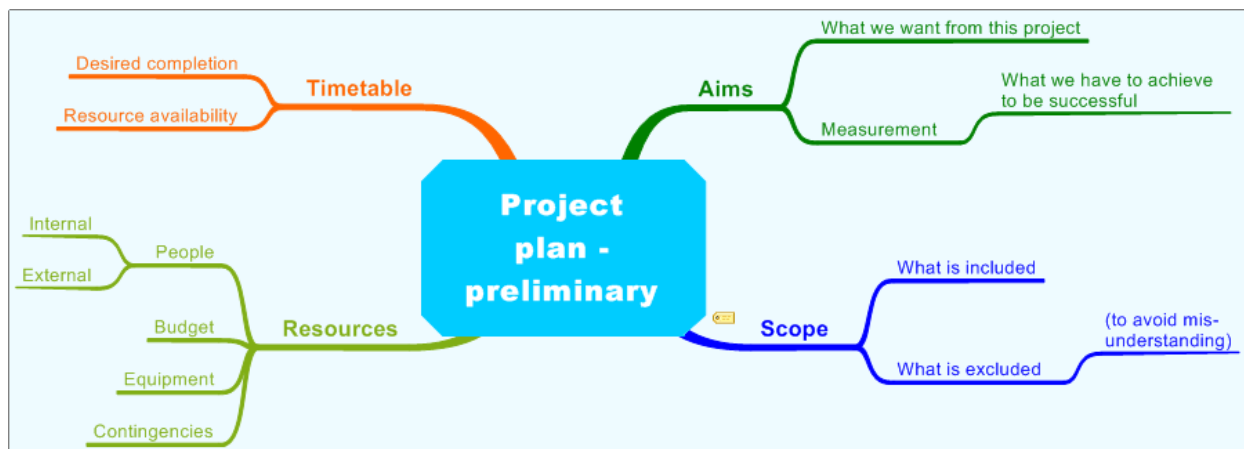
Project plan - preliminary

Timetable
Desired completion
Resource availability

Aims
What we want from this project
Measurement
What we have to achieve to be successful

Resources
People
Internal
External
Budget
Equipment
Contingencies

Scope
What is included
What is excluded
(to avoid mis-understanding)